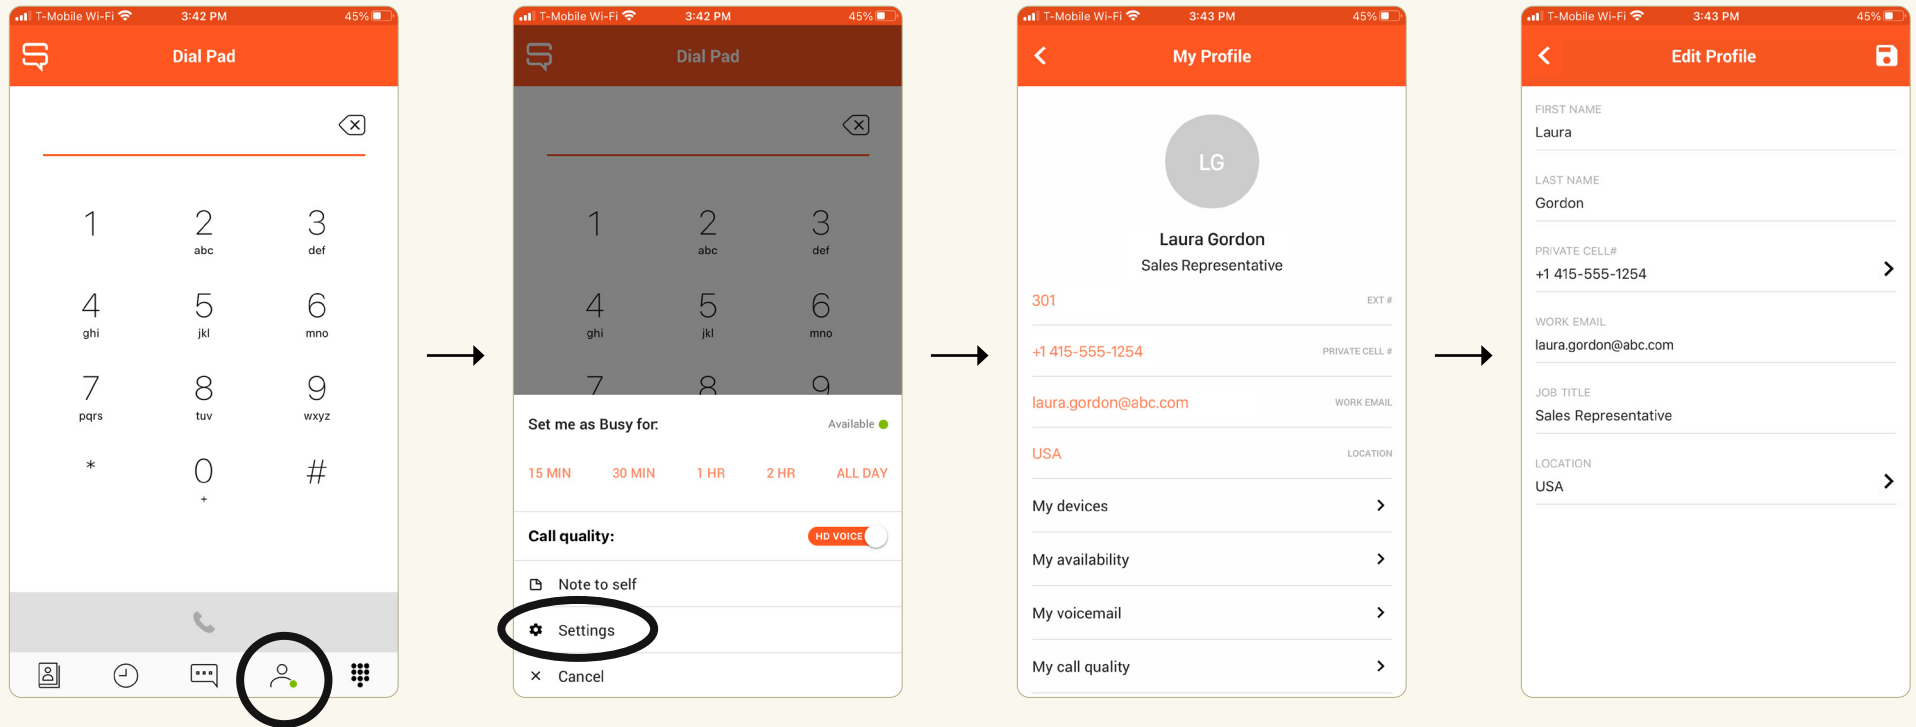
T-Mobile Wi-Fi 3:42 PM 45%

Dial Pad

1
2 abc
3 def
4 ghi
5 jkl
6 mno
7 pqrs
8 tuv
9 wxyz
*
0 +
#

T-Mobile Wi-Fi 3:42 PM 45%

Dial Pad

1
2 abc
3 def
4 ghi
5 jkl
6 mno
7 8 9

Set me as Busy for: Available

15 MIN 30 MIN 1 HR 2 HR ALL DAY

Call quality: HD VOICE

Note to self

Settings

Cancel

T-Mobile Wi-Fi 3:43 PM 45%

My Profile

LG

Laura Gordon

Sales Representative

301 EXT #

+1 415-555-1254 PRIVATE CELL #

laura.gordon@abc.com WORK EMAIL

USA LOCATION

My devices

My availability

My voicemail

My call quality

T-Mobile Wi-Fi 3:43 PM 45%

Edit Profile

FIRST NAME
Laura

LAST NAME
Gordon

PRIVATE CELL#
+1 415-555-1254

WORK EMAIL
laura.gordon@abc.com

JOB TITLE
Sales Representative

LOCATION
USA